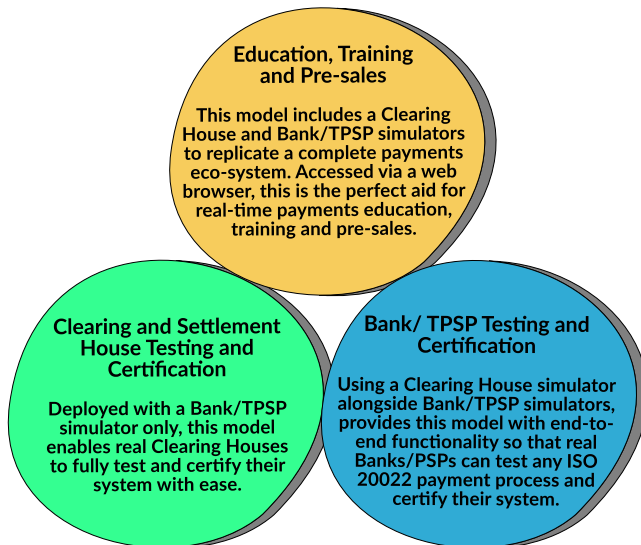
Education, Training and Pre-sales

This model includes a Clearing House and Bank/TPSP simulators to replicate a complete payments eco-system. Accessed via a web browser, this is the perfect aid for real-time payments education, training and pre-sales.

Clearing and Settlement House Testing and Certification

Deployed with a Bank/TPSP simulator only, this model enables real Clearing Houses to fully test and certify their system with ease.

Bank/ TPSP Testing and Certification

Using a Clearing House simulator alongside Bank/TPSP simulators, provides this model with end-to-end functionality so that real Banks/PSPs can test any ISO 20022 payment process and certify their system.